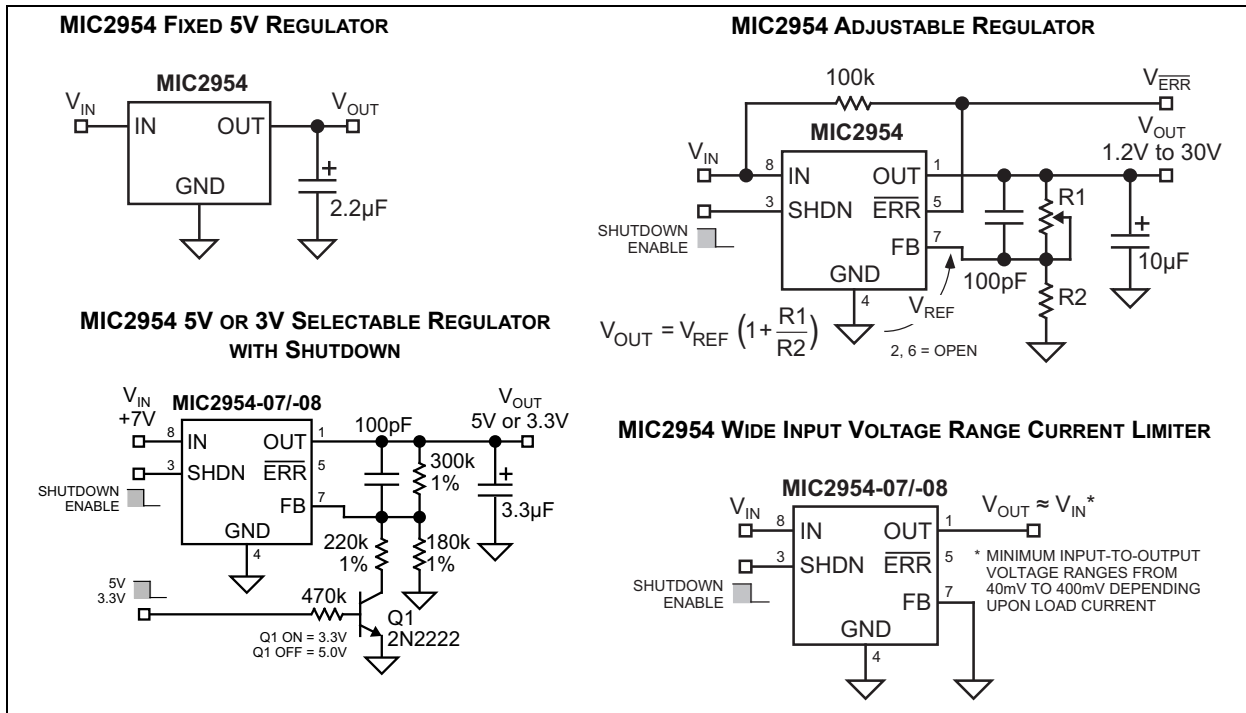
MIC2954 FIXED 5V REGULATOR

$V_{IN}$
MIC2954
IN
OUT
$V_{OUT}$
GND
+
2.2µF

MIC2954 5V OR 3V SELECTABLE REGULATOR WITH SHUTDOWN

$V_{IN}$
+7V
MIC2954-07/-08
8
IN
3
SHDN
SHUTDOWN ENABLE
OUT
1
$\overline{ERR}$
5
FB
7
GND
4
100pF
$V_{OUT}$
5V or 3.3V
300k
1%
+
3.3µF
220k
1%
180k
1%
5V
3.3V
470k
Q1
2N2222
Q1 ON = 3.3V
Q1 OFF = 5.0V

MIC2954 ADJUSTABLE REGULATOR

100k
$V_{\overline{ERR}}$
MIC2954
$V_{IN}$
8
IN
OUT
1
$V_{OUT}$
1.2V to 30V
3
SHDN
$\overline{ERR}$
5
R1
SHUTDOWN ENABLE
FB
7
+
GND
4
100pF
10µF
R2
$V_{REF}$
$V_{OUT} = V_{REF}\left(1+\frac{R1}{R2}\right)$
2, 6 = OPEN

MIC2954 WIDE INPUT VOLTAGE RANGE CURRENT LIMITER

MIC2954-07/-08
$V_{IN}$
8
IN
OUT
1
$V_{OUT} \approx V_{IN}$*
3
SHDN
$\overline{ERR}$
5
* MINIMUM INPUT-TO-OUTPUT VOLTAGE RANGES FROM 40mV TO 400mV DEPENDING UPON LOAD CURRENT
SHUTDOWN ENABLE
FB
7
GND
4